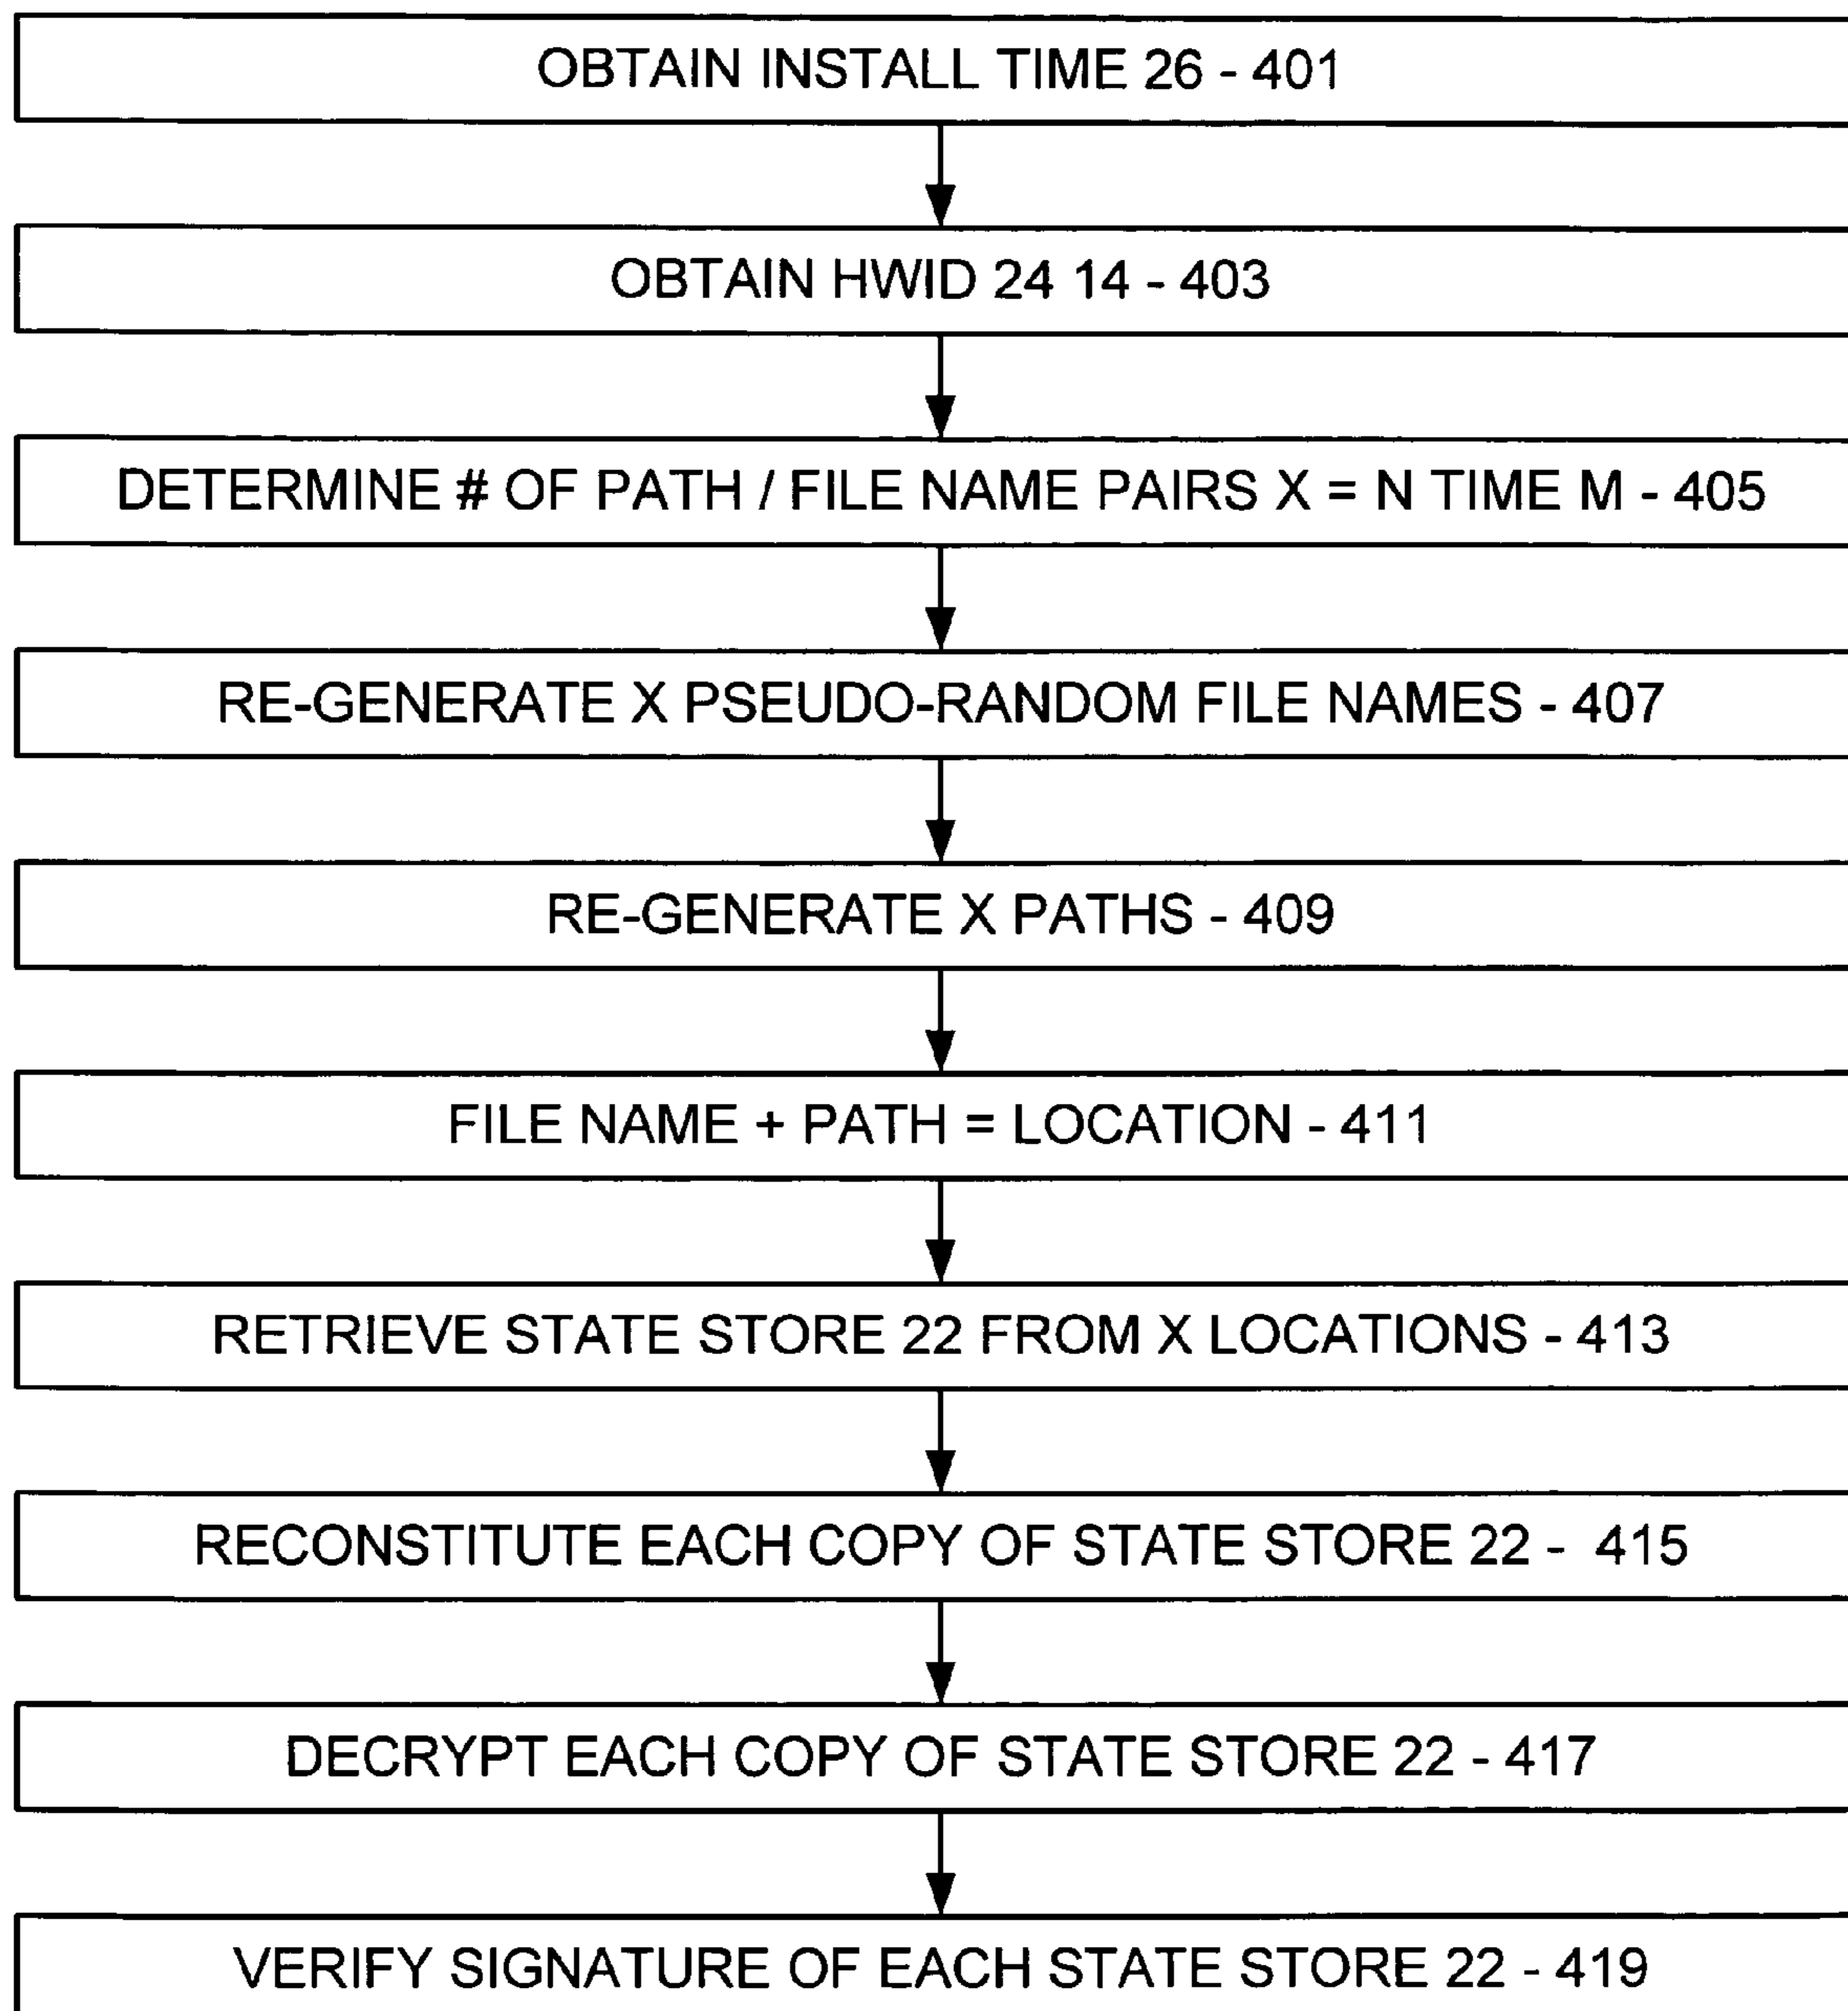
OBTAIN INSTALL TIME 26 - 401

OBTAIN HWID 24 14 - 403

DETERMINE # OF PATH / FILE NAME PAIRS X = N TIME M - 405

RE-GENERATE X PSEUDO-RANDOM FILE NAMES - 407

RE-GENERATE X PATHS - 409

FILE NAME + PATH = LOCATION - 411

RETRIEVE STATE STORE 22 FROM X LOCATIONS - 413

RECONSTITUTE EACH COPY OF STATE STORE 22 - 415

DECRYPT EACH COPY OF STATE STORE 22 - 417

VERIFY SIGNATURE OF EACH STATE STORE 22 - 419